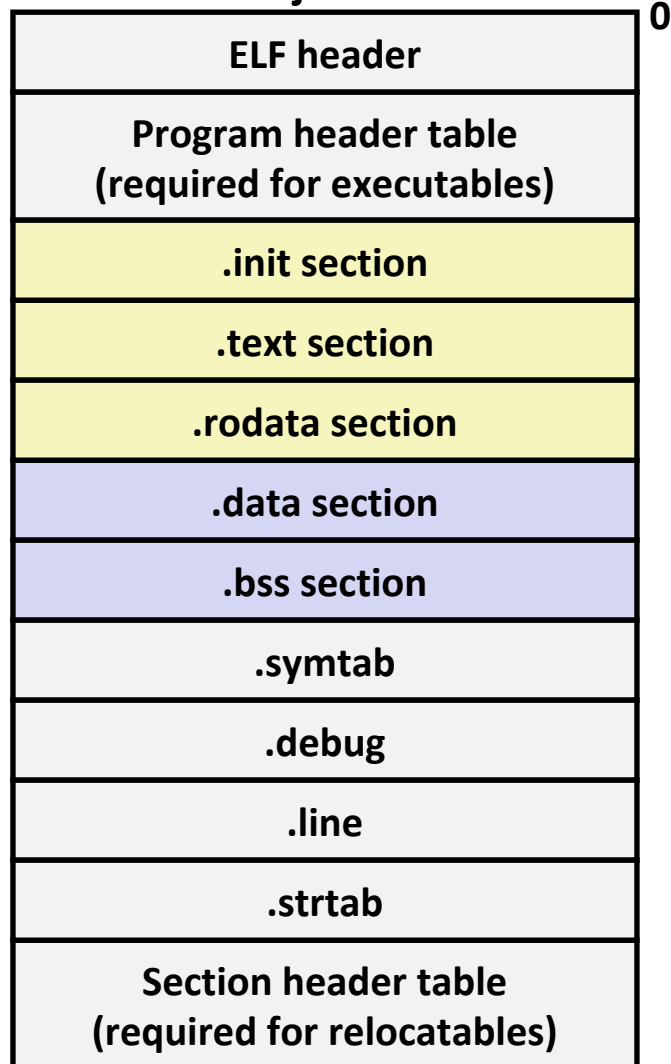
0

ELF header

Program header table (required for executables)

.init section

.text section

.rodata section

.data section

.bss section

.symtab

.debug

.line

.strtab

Section header table (required for relocatables)